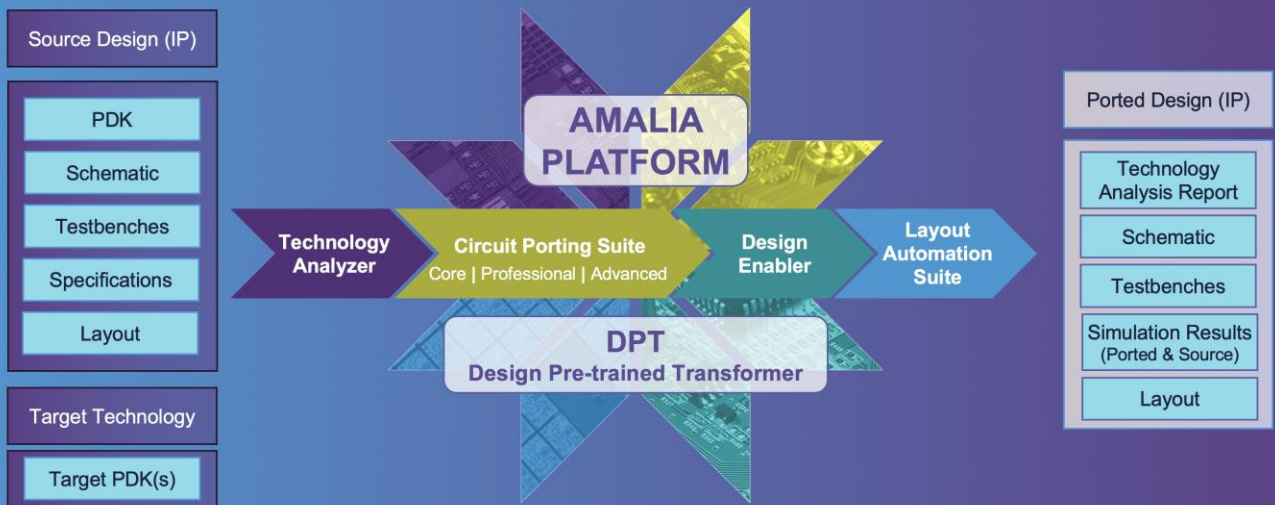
Source Design (IP)

PDK

Schematic

Testbenches

Specifications

Layout

Target Technology

Target PDK(s)

AMALIA PLATFORM

Technology Analyzer

Circuit Porting Suite
Core | Professional | Advanced

Design Enabler

Layout Automation Suite

DPT
Design Pre-trained Transformer

Ported Design (IP)

Technology Analysis Report

Schematic

Testbenches

Simulation Results (Ported & Source)

Layout